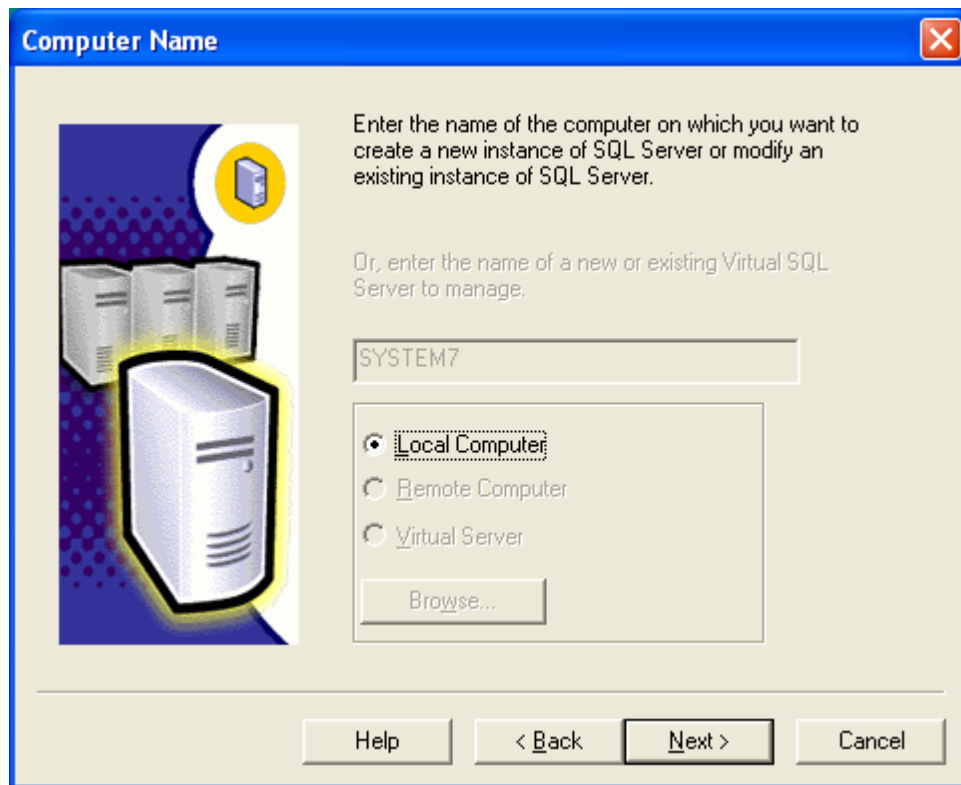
Computer Name

Enter the name of the computer on which you want to create a new instance of SQL Server or modify an existing instance of SQL Server.

Or, enter the name of a new or existing Virtual SQL Server to manage.

SYSTEM7

Local Computer

Remote Computer

Virtual Server

Browse...

Help

< Back

Next >

Cancel